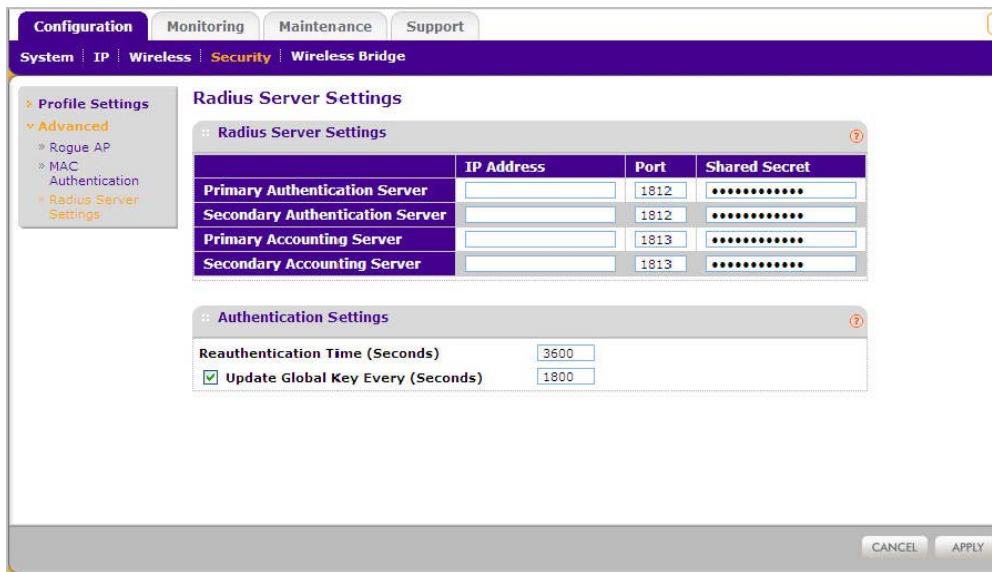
Configuration Monitoring Maintenance Support

System | IP | Wireless | Security | Wireless Bridge

› Profile Settings
˅ Advanced
» Rogue AP
» MAC Authentication
» Radius Server Settings

Radius Server Settings

Radius Server Settings ?

| | IP Address | Port | Shared Secret |
|---|---|---|---|
| Primary Authentication Server | | 1812 | •••••••••••• |
| Secondary Authentication Server | | 1812 | •••••••••••• |
| Primary Accounting Server | | 1813 | •••••••••••• |
| Secondary Accounting Server | | 1813 | •••••••••••• |

Authentication Settings ?

Reauthentication Time (Seconds) 3600
☑ Update Global Key Every (Seconds) 1800

CANCEL APPLY